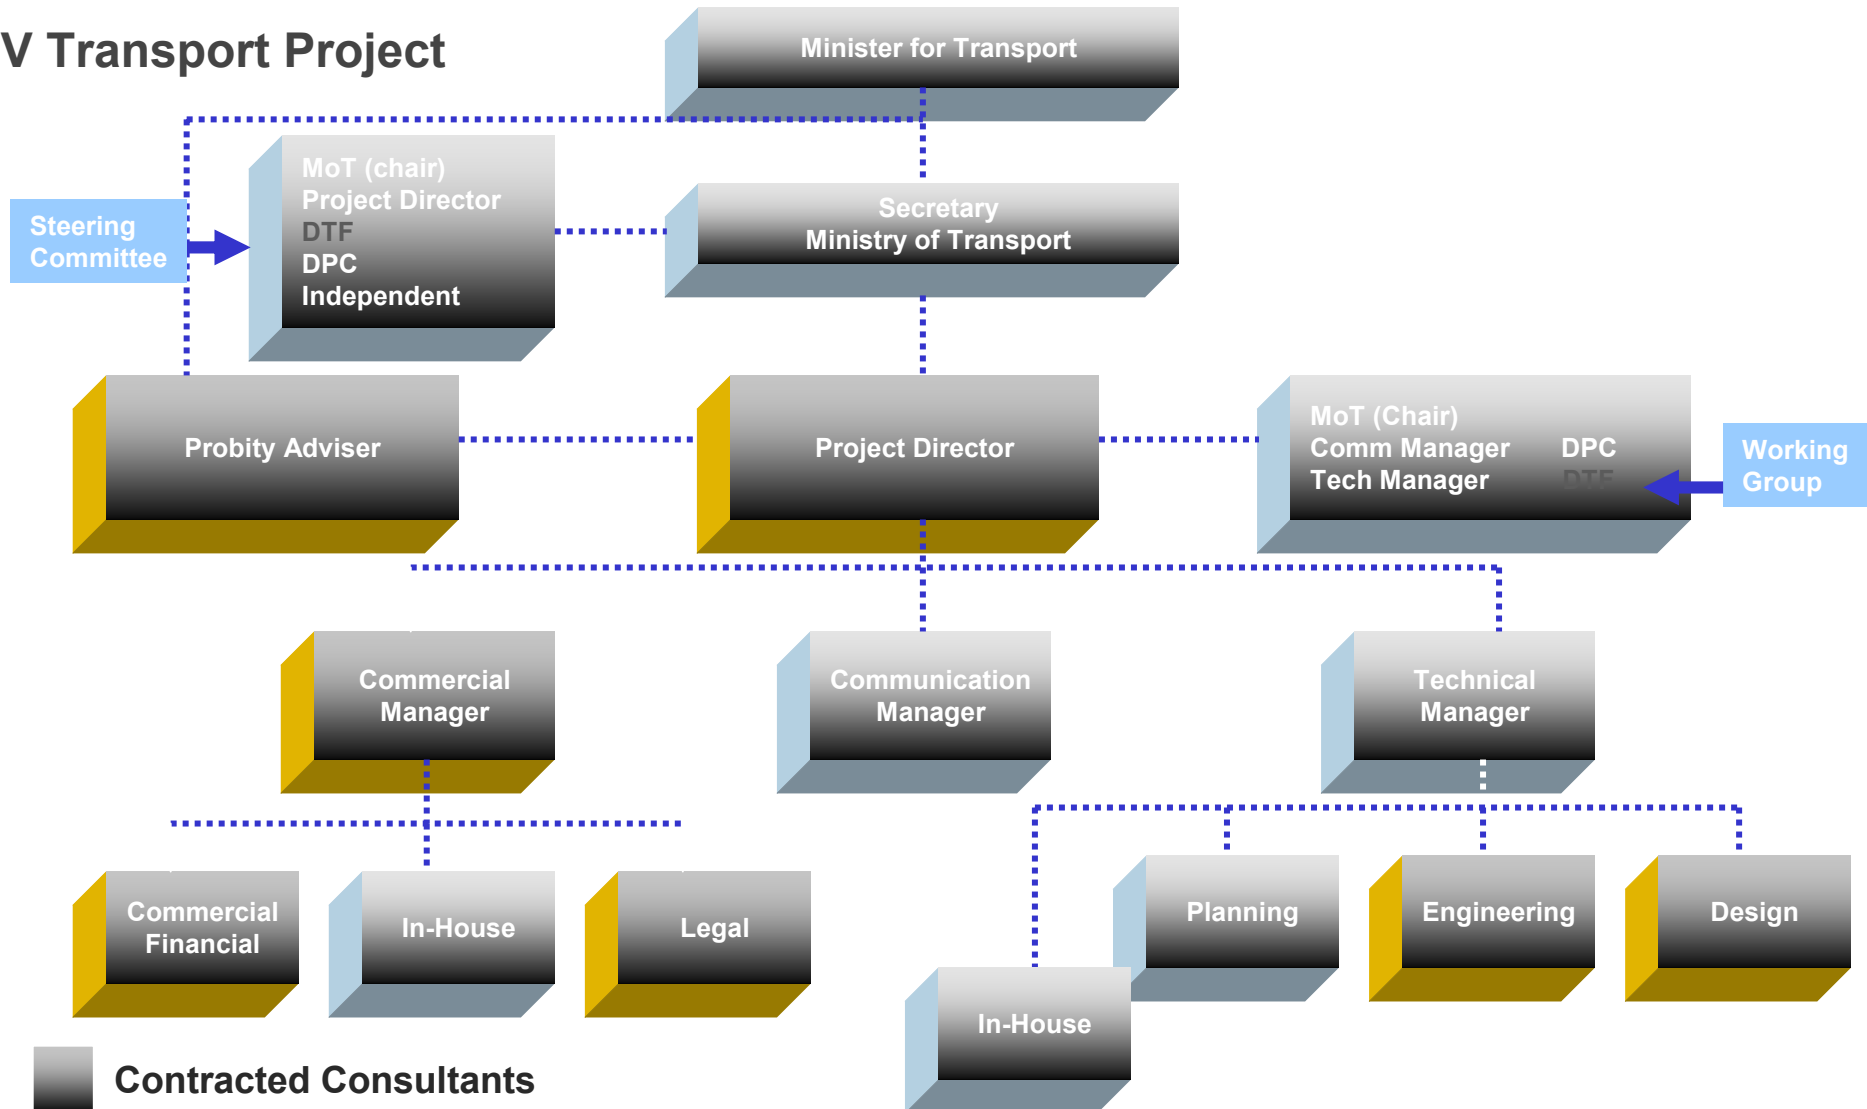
V Transport Project

Minister for Transport

Steering Committee

MoT (chair)
Project Director
DTF
DPC
Independent

Secretary
Ministry of Transport

Probity Adviser

Project Director

MoT (Chair)
Comm Manager DPC
Tech Manager DTF

Working Group

Commercial Manager

Communication Manager

Technical Manager

Commercial Financial

In-House

Legal

Planning

Engineering

Design

In-House

Contracted Consultants